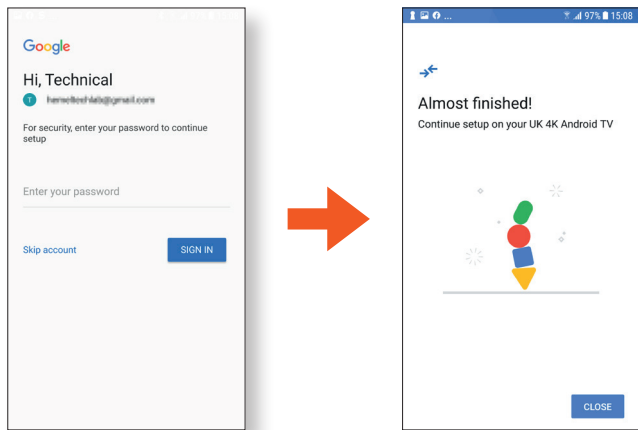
Google

Hi, Technical

T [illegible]@gmail.com

For security, enter your password to continue setup

Enter your password

Skip account

SIGN IN

97% 15:08

Almost finished!

Continue setup on your UK 4K Android TV

CLOSE